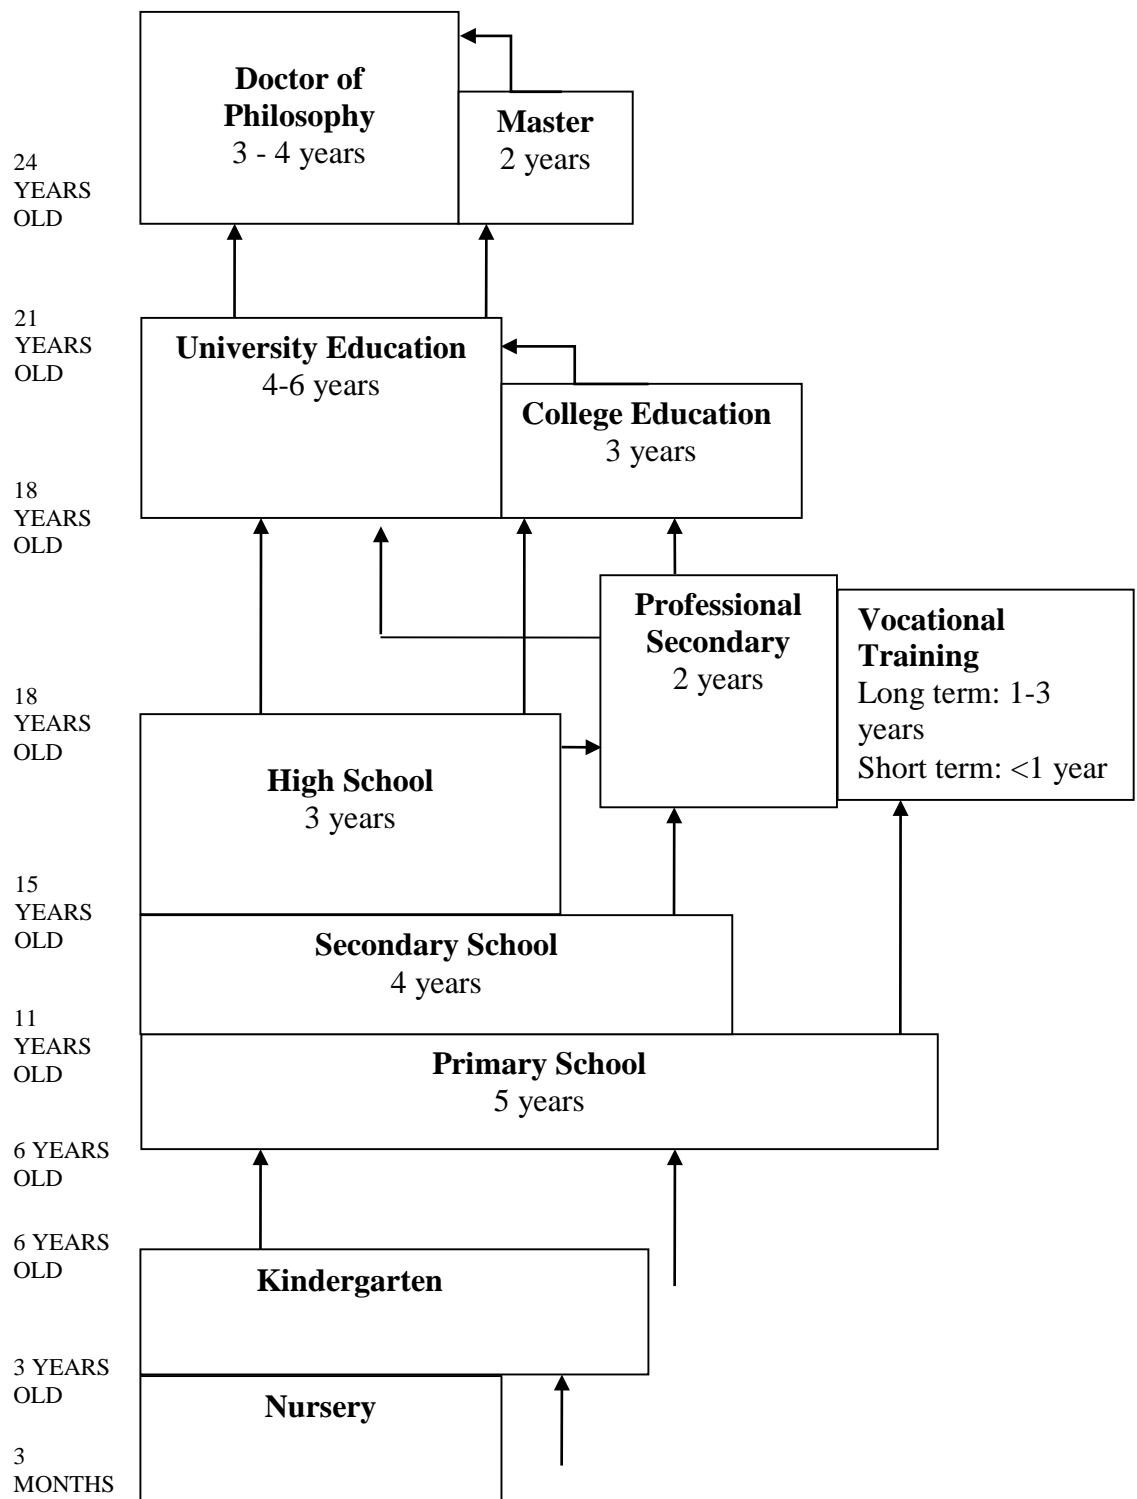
Doctor of Philosophy
3 - 4 years

Master
2 years

24 YEARS OLD

21 YEARS OLD

University Education
4-6 years

College Education
3 years

18 YEARS OLD

Professional Secondary
2 years

Vocational Training
Long term: 1-3 years
Short term: <1 year

18 YEARS OLD

High School
3 years

15 YEARS OLD

Secondary School
4 years

11 YEARS OLD

Primary School
5 years

6 YEARS OLD

6 YEARS OLD

Kindergarten

3 YEARS OLD

Nursery

3 MONTHS